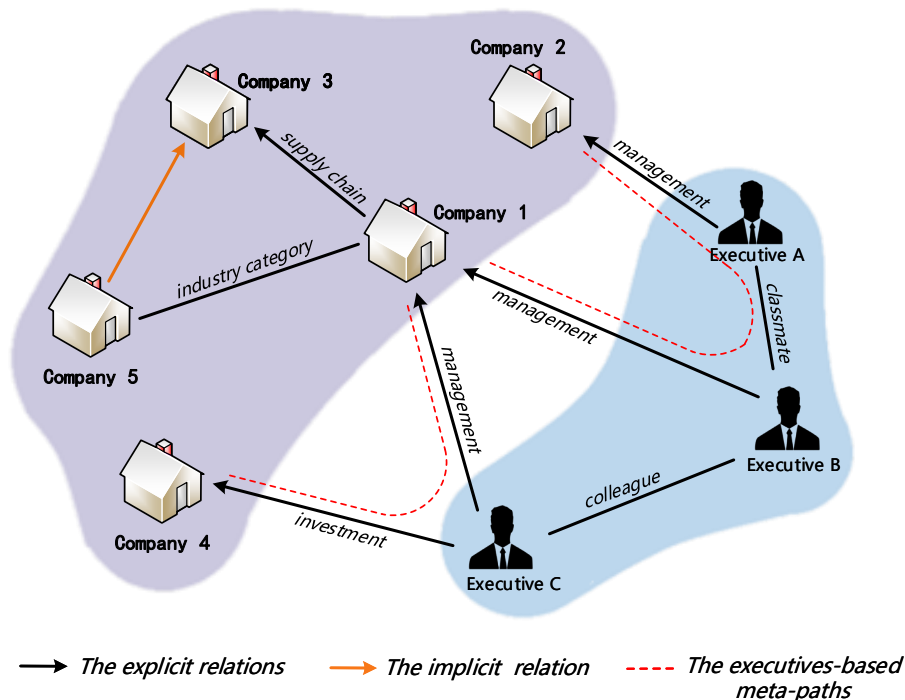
Company 2

Company 3

supply chain

Company 1

management

Executive A

industry category

classmate

management

Company 5

management

Executive B

Company 4

colleague

investment

Executive C

The explicit relations

The implicit relation

The executives-based meta-paths